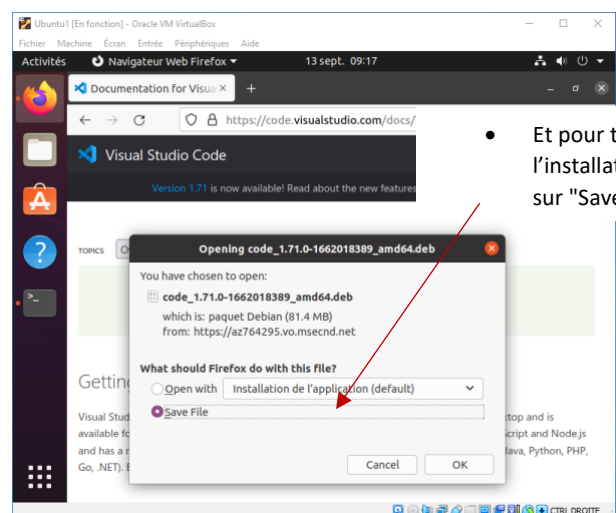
Ubuntu1 [En fonction] - Oracle VM VirtualBox

Fichier Machine Écran Entrée Périphériques Aide

Activités Navigateur Web Firefox 13 sept. 09:17

Documentation for Visua ×

https://code.visualstudio.com/docs/

Visual Studio Code

Version 1.71 is now available! Read about the new features

TOPICS

Opening code_1.71.0-1662018389_amd64.deb

You have chosen to open:

code_1.71.0-1662018389_amd64.deb

which is: paquet Debian (81.4 MB)
from: https://az764295.vo.msecnd.net

What should Firefox do with this file?

Open with Installation de l'application (default)

Save File

Cancel OK

Getting

Visual Stud available fo and has a r Go, .NET). E

ktop and is Script and Node.js Java, Python, PHP,

CTRL DROITE

• Et pour t l'installat sur "Save